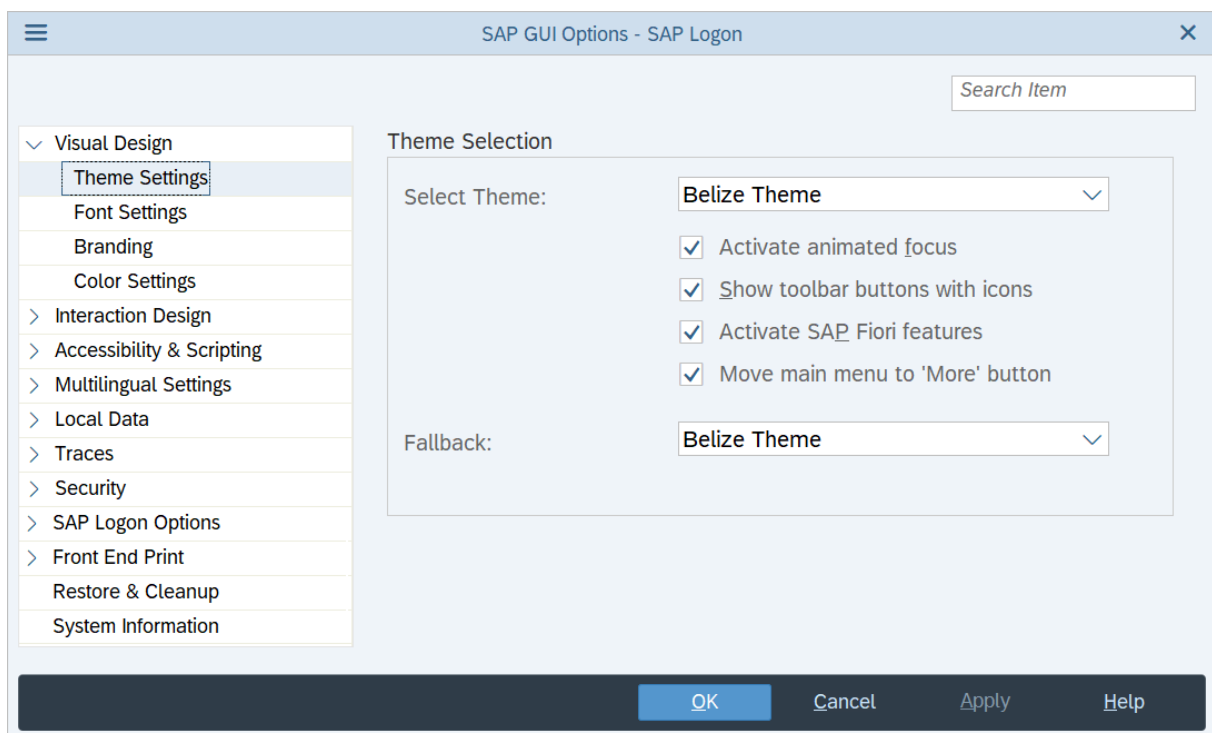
SAP GUI Options - SAP Logon

Search Item

Visual Design
Theme Settings
Font Settings
Branding
Color Settings
Interaction Design
Accessibility & Scripting
Multilingual Settings
Local Data
Traces
Security
SAP Logon Options
Front End Print
Restore & Cleanup
System Information

Theme Selection

Select Theme: Belize Theme

Activate animated focus
Show toolbar buttons with icons
Activate SAP Fiori features
Move main menu to 'More' button

Fallback: Belize Theme

OK
Cancel
Apply
Help